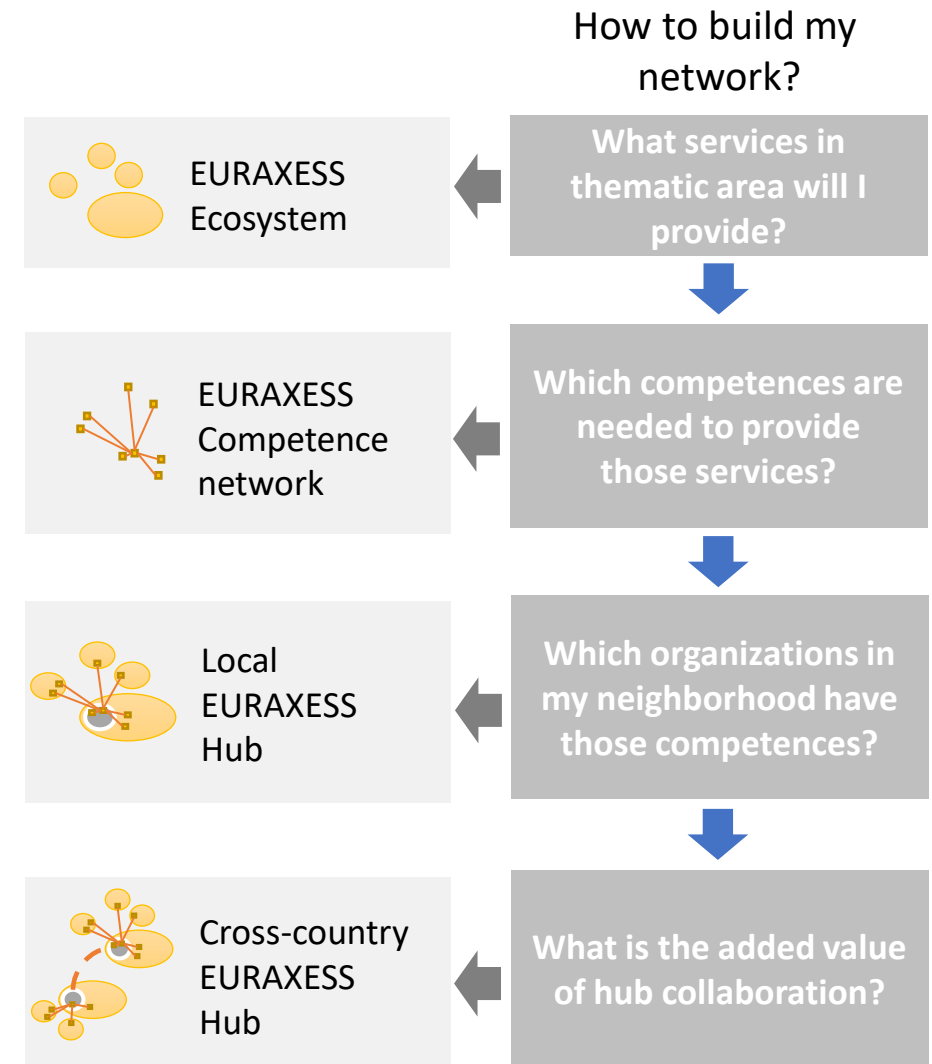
How to build my network?

What services in thematic area will I provide?

EURAXESS Ecosystem

Which competences are needed to provide those services?

EURAXESS Competence network

Which organizations in my neighborhood have those competences?

Local EURAXESS Hub

What is the added value of hub collaboration?

Cross-country EURAXESS Hub